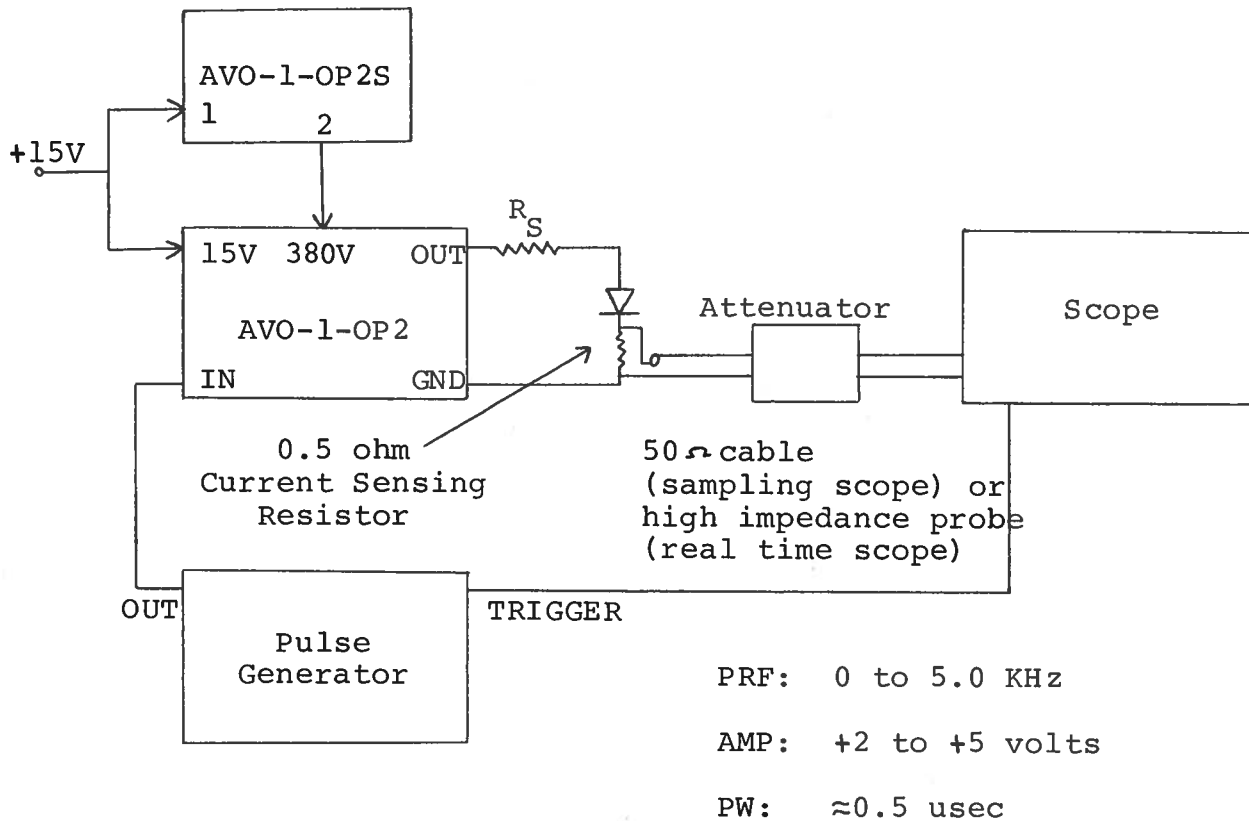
AVO-1-OP2S
1
2
+15V
15V 380V OUT
AVO-1-OP2
IN GND
$R_S$
Attenuator
Scope
0.5 ohm
Current Sensing
Resistor
50 $\Omega$ cable
(sampling scope) or
high impedance probe
(real time scope)
OUT
Pulse
Generator
TRIGGER
PRF: 0 to 5.0 KHz
AMP: +2 to +5 volts
PW: $\approx$0.5 usec